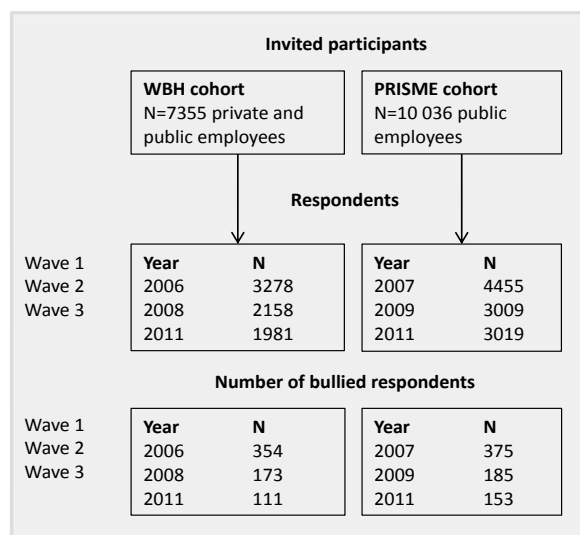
Invited participants

WBH cohort
N=7355 private and public employees

PRISME cohort
N=10 036 public employees

Respondents

Wave 1
Wave 2
Wave 3

| Year | N |
|---|---|
| 2006 | 3278 |
| 2008 | 2158 |
| 2011 | 1981 |

| Year | N |
|---|---|
| 2007 | 4455 |
| 2009 | 3009 |
| 2011 | 3019 |

Number of bullied respondents

Wave 1
Wave 2
Wave 3

| Year | N |
|---|---|
| 2006 | 354 |
| 2008 | 173 |
| 2011 | 111 |

| Year | N |
|---|---|
| 2007 | 375 |
| 2009 | 185 |
| 2011 | 153 |